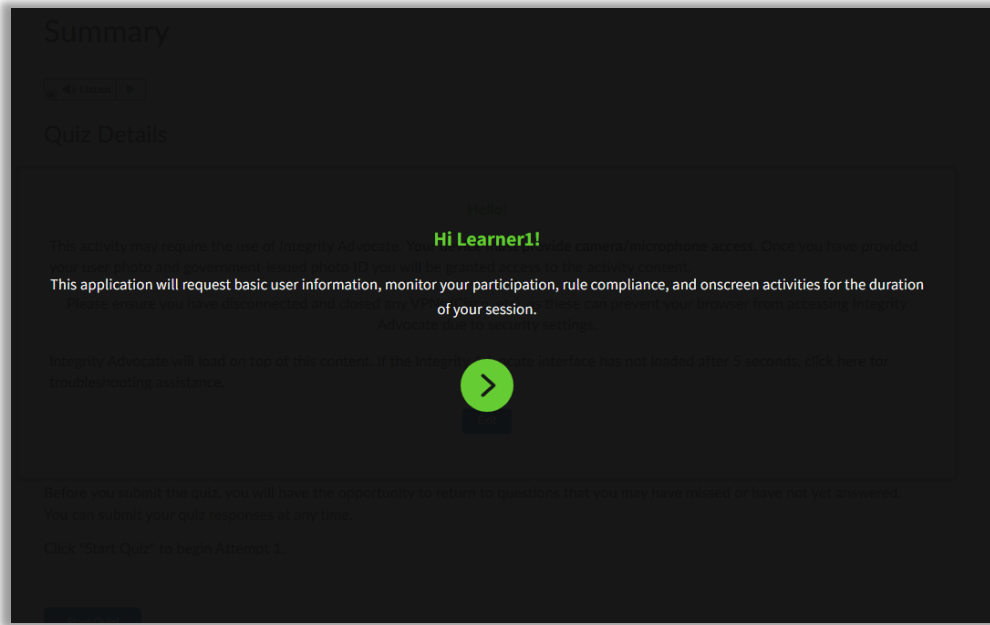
Summary

Quiz Details

Hi Learner1!

This application will request basic user information, monitor your participation, rule compliance, and onscreen activities for the duration of your session.

Before you submit the quiz, you will have the opportunity to return to questions that you may have missed or have not yet answered. You can submit your quiz responses at any time.

Click "Start Quiz" to begin Attempt 1.